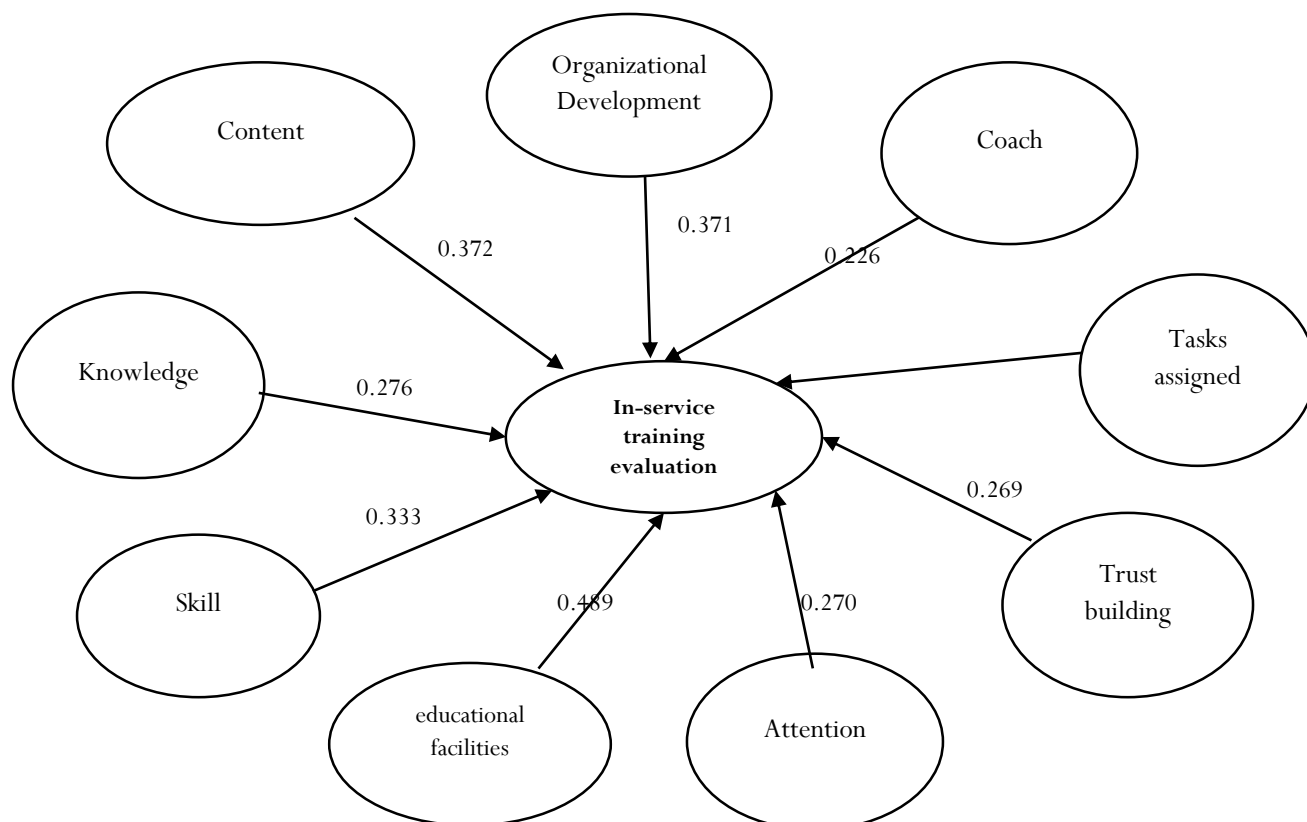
Organizational Development

Content

Coach

0.372

0.371

0.226

Tasks assigned

Knowledge

0.276

In-service training evaluation

0.269

0.333

Skill

0.489

0.270

Trust building

educational facilities

Attention